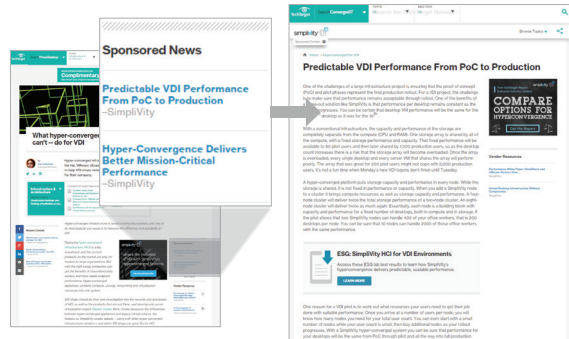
Sponsored News

Predictable VDI Performance From PoC to Production
–SimpliVity

Hyper-Convergence Delivers Better Mission-Critical Performance
–SimpliVity

What hyper-converg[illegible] can't – do for VDI

Complimentary

simplivity

Predictable VDI Performance From PoC to Production

COMPARE OPTIONS FOR HYPERCONVERGENCE

Vendor Resources

ESG: SimpliVity HCI for VDI Environments

LEARN MORE